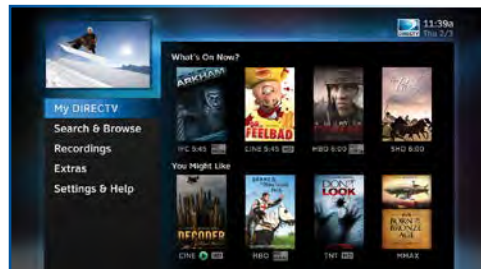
DIRECTV 11:39a Thu 2/3

What's On Now?

ARKHAM

IFC 5:45 HD

FEELBAD

CINE 5:45 HD

HBO 6:00 HD

SHO 6:00

My DIRECTV

Search & Browse

Recordings

Extras

Settings & Help

You Might Like

DECODER

CINE HD

HBO HD

DON'T LOOK

TNT HD

BRONZE AGE

MMAX